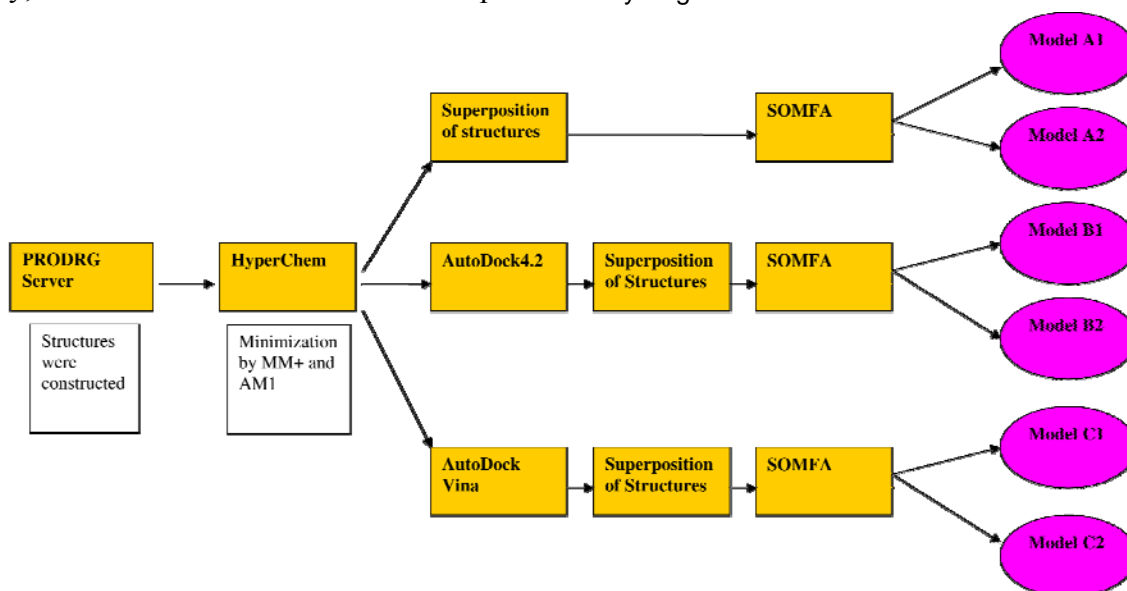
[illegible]

Model A1

Superposition of structures

SOMFA

Model A2

Model B1

PRODRG Server

HyperChem

AutoDock4.2

Superposition of Structures

SOMFA

Model B2

Structures were constructed

Minimization by MM+ and AM1

Model C1

AutoDock Vina

Superposition of Structures

SOMFA

Model C2